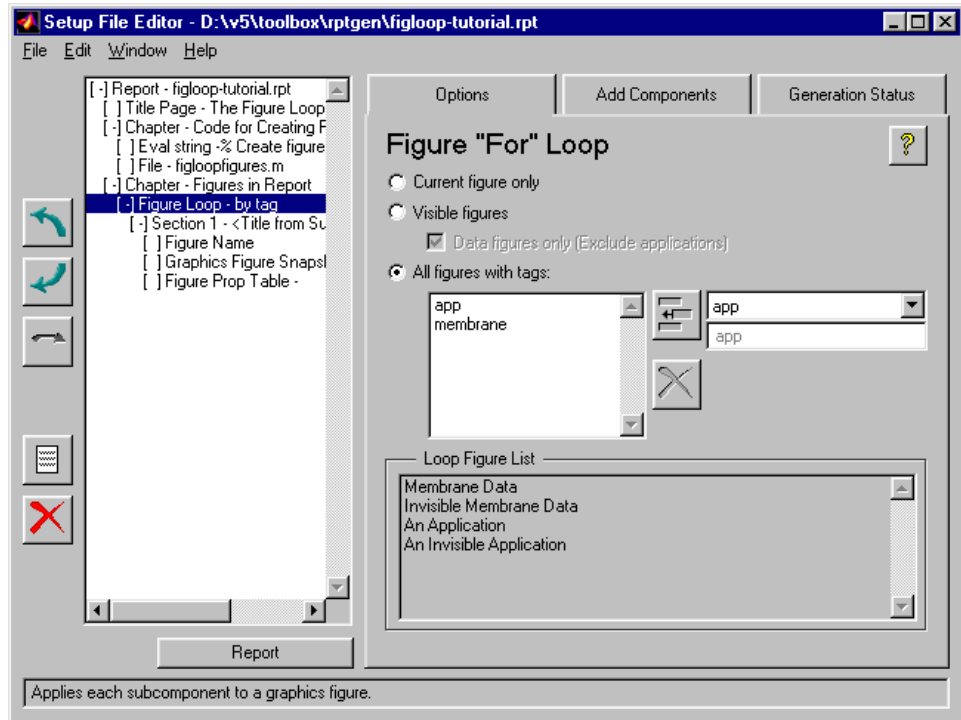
Setup File Editor - D:\v5\toolbox\rptgen\figloop-tutorial.rpt

File Edit Window Help

[-] Report - figloop-tutorial.rpt
[ ] Title Page - The Figure Loop
[-] Chapter - Code for Creating F
[ ] Eval string -% Create figure
[ ] File - figloopfigures.m
[-] Chapter - Figures in Report
[-] Figure Loop - by tag
[-] Section 1 - <Title from Su
[ ] Figure Name
[ ] Graphics Figure Snapsl
[ ] Figure Prop Table -

Report

Options | Add Components | Generation Status

Figure "For" Loop

?

Current figure only

Visible figures

Data figures only (Exclude applications)

All figures with tags:

app
membrane

app

app

Loop Figure List

Membrane Data
Invisible Membrane Data
An Application
An Invisible Application

Applies each subcomponent to a graphics figure.